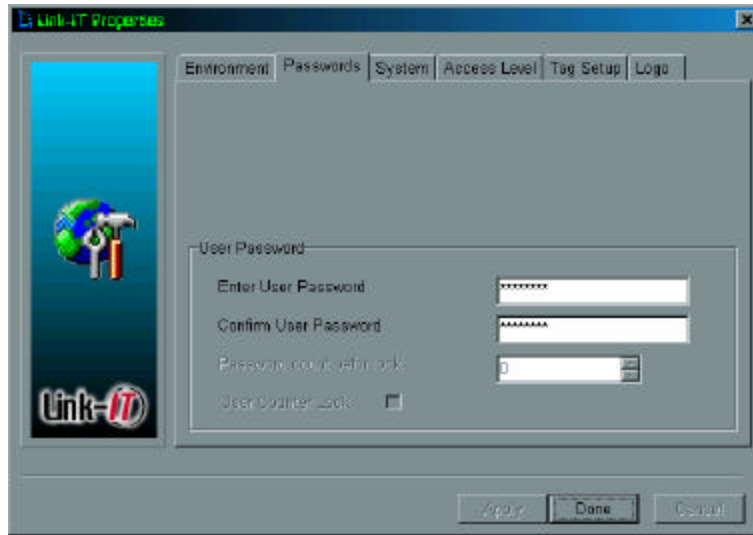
Link-IT Properties

Environment | Passwords | System | Access Level | Tag Setup | Logo

User Password

Enter User Password *********

Confirm User Password *********

Password count before lock 0

User Counter Lock

Link-IT

Apply | Done | Cancel